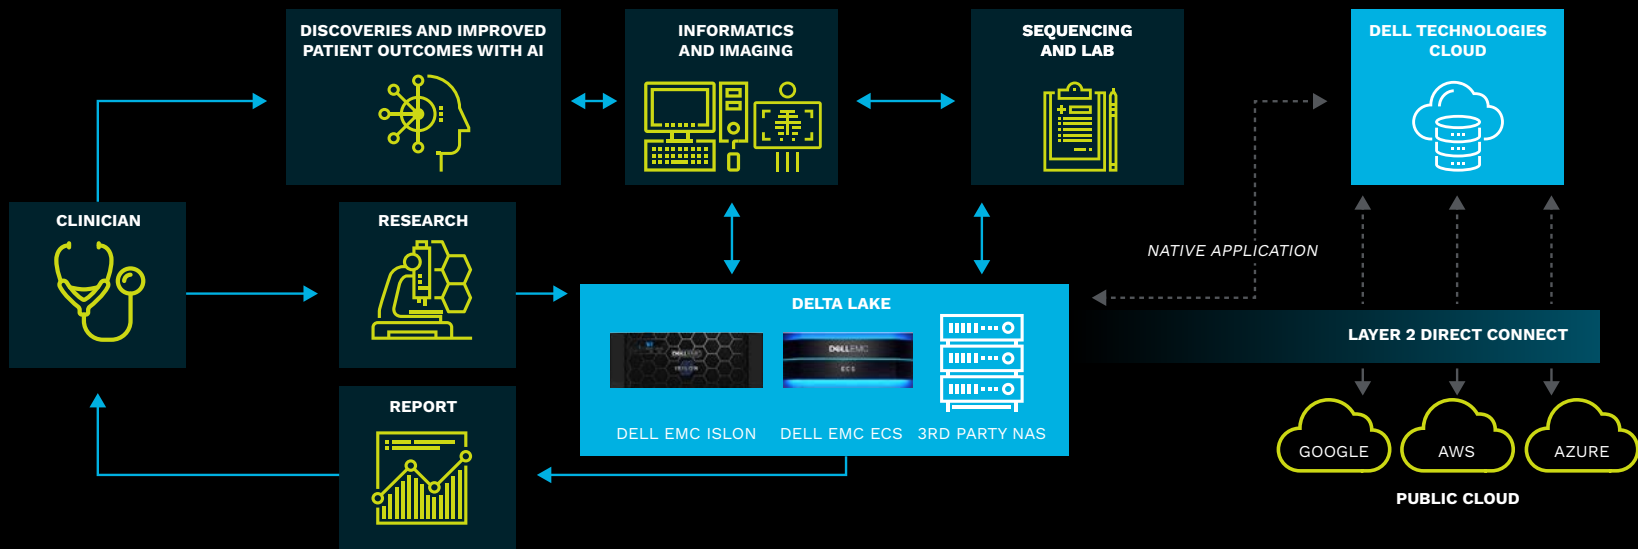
DISCOVERIES AND IMPROVED PATIENT OUTCOMES WITH AI

INFORMATICS AND IMAGING

SEQUENCING AND LAB

DELL TECHNOLOGIES CLOUD

CLINICIAN

RESEARCH

NATIVE APPLICATION

DELTA LAKE

LAYER 2 DIRECT CONNECT

DELL EMC ISLON

DELL EMC ECS

3RD PARTY NAS

REPORT

GOOGLE

AWS

AZURE

PUBLIC CLOUD